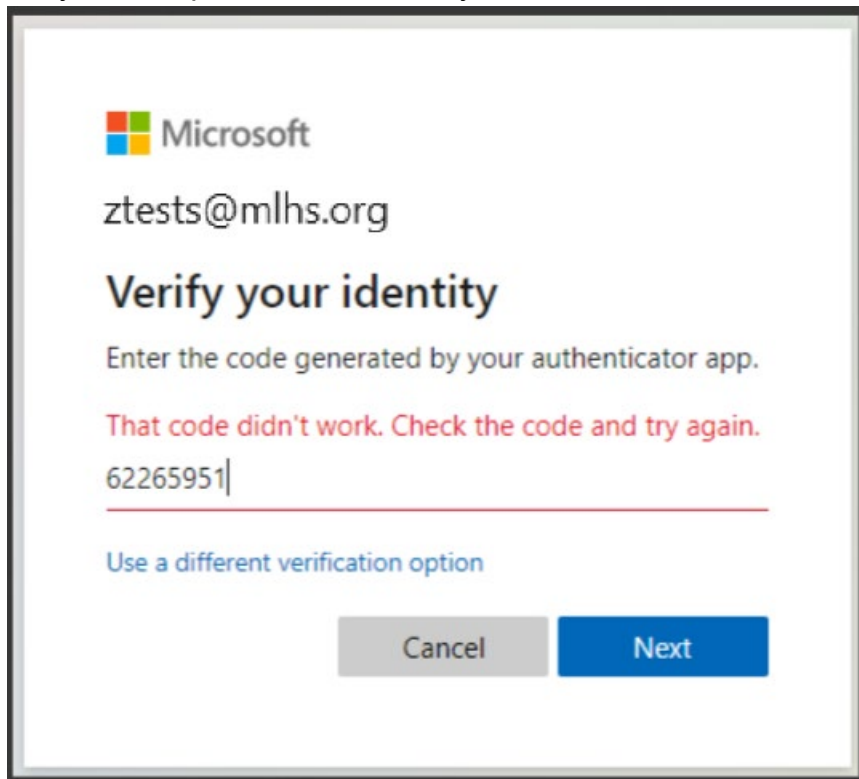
Microsoft

ztests@mlhs.org

Verify your identity

Enter the code generated by your authenticator app.

That code didn't work. Check the code and try again.

62265951

Use a different verification option

Cancel

Next